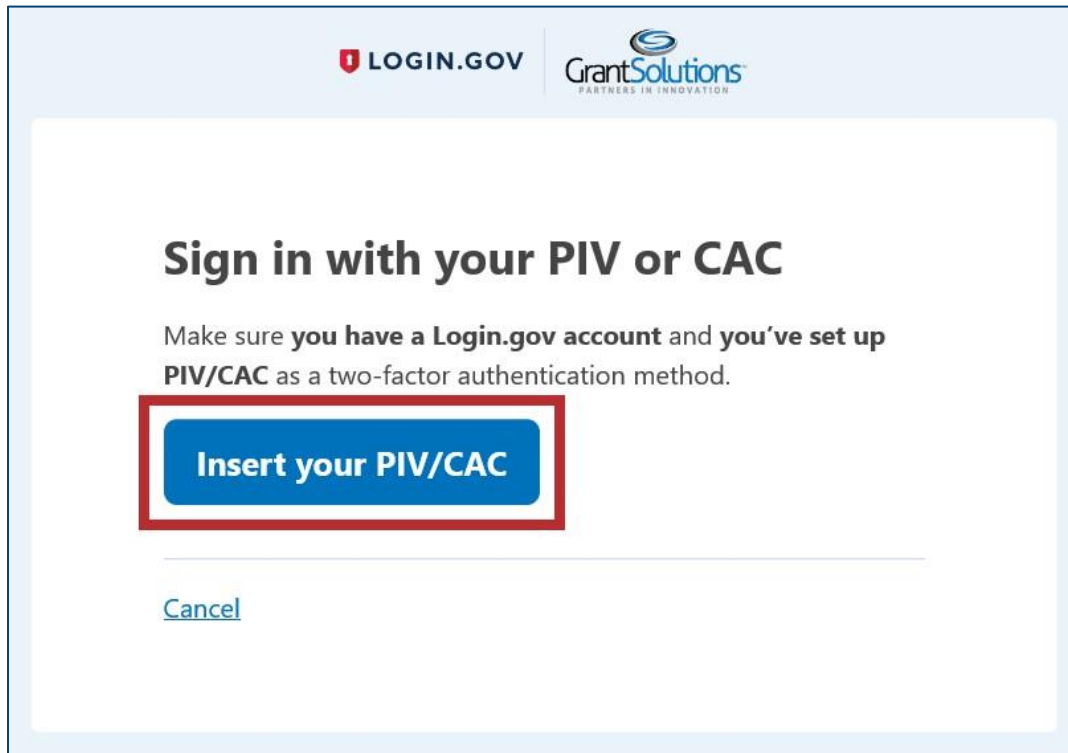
LOGIN.GOV GrantSolutions PARTNERS IN INNOVATION

Sign in with your PIV or CAC

Make sure **you have a Login.gov account** and **you've set up PIV/CAC** as a two-factor authentication method.

Insert your PIV/CAC

Cancel